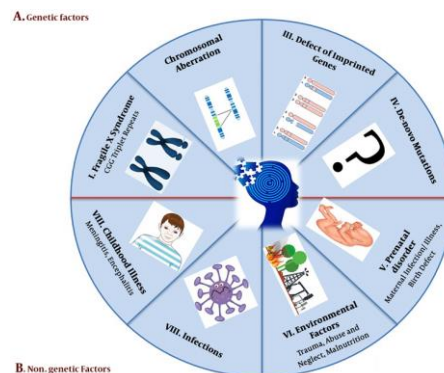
A. Genetic factors

I. Fragile X Syndrome
CGG Triplet Repeats

Chromosomal Aberration

III. Defect of Imprinted Genes

IV. De novo Mutations

V. Prenatal disorder
Maternal infectional illness, Birth Defect

VI. Environmental Factors
Trauma, Abuse and Neglect, Malnutrition

VIII. Infections

VII. Childhood illness
Meningitis, Encephalitis

B. Non. genetic Factors